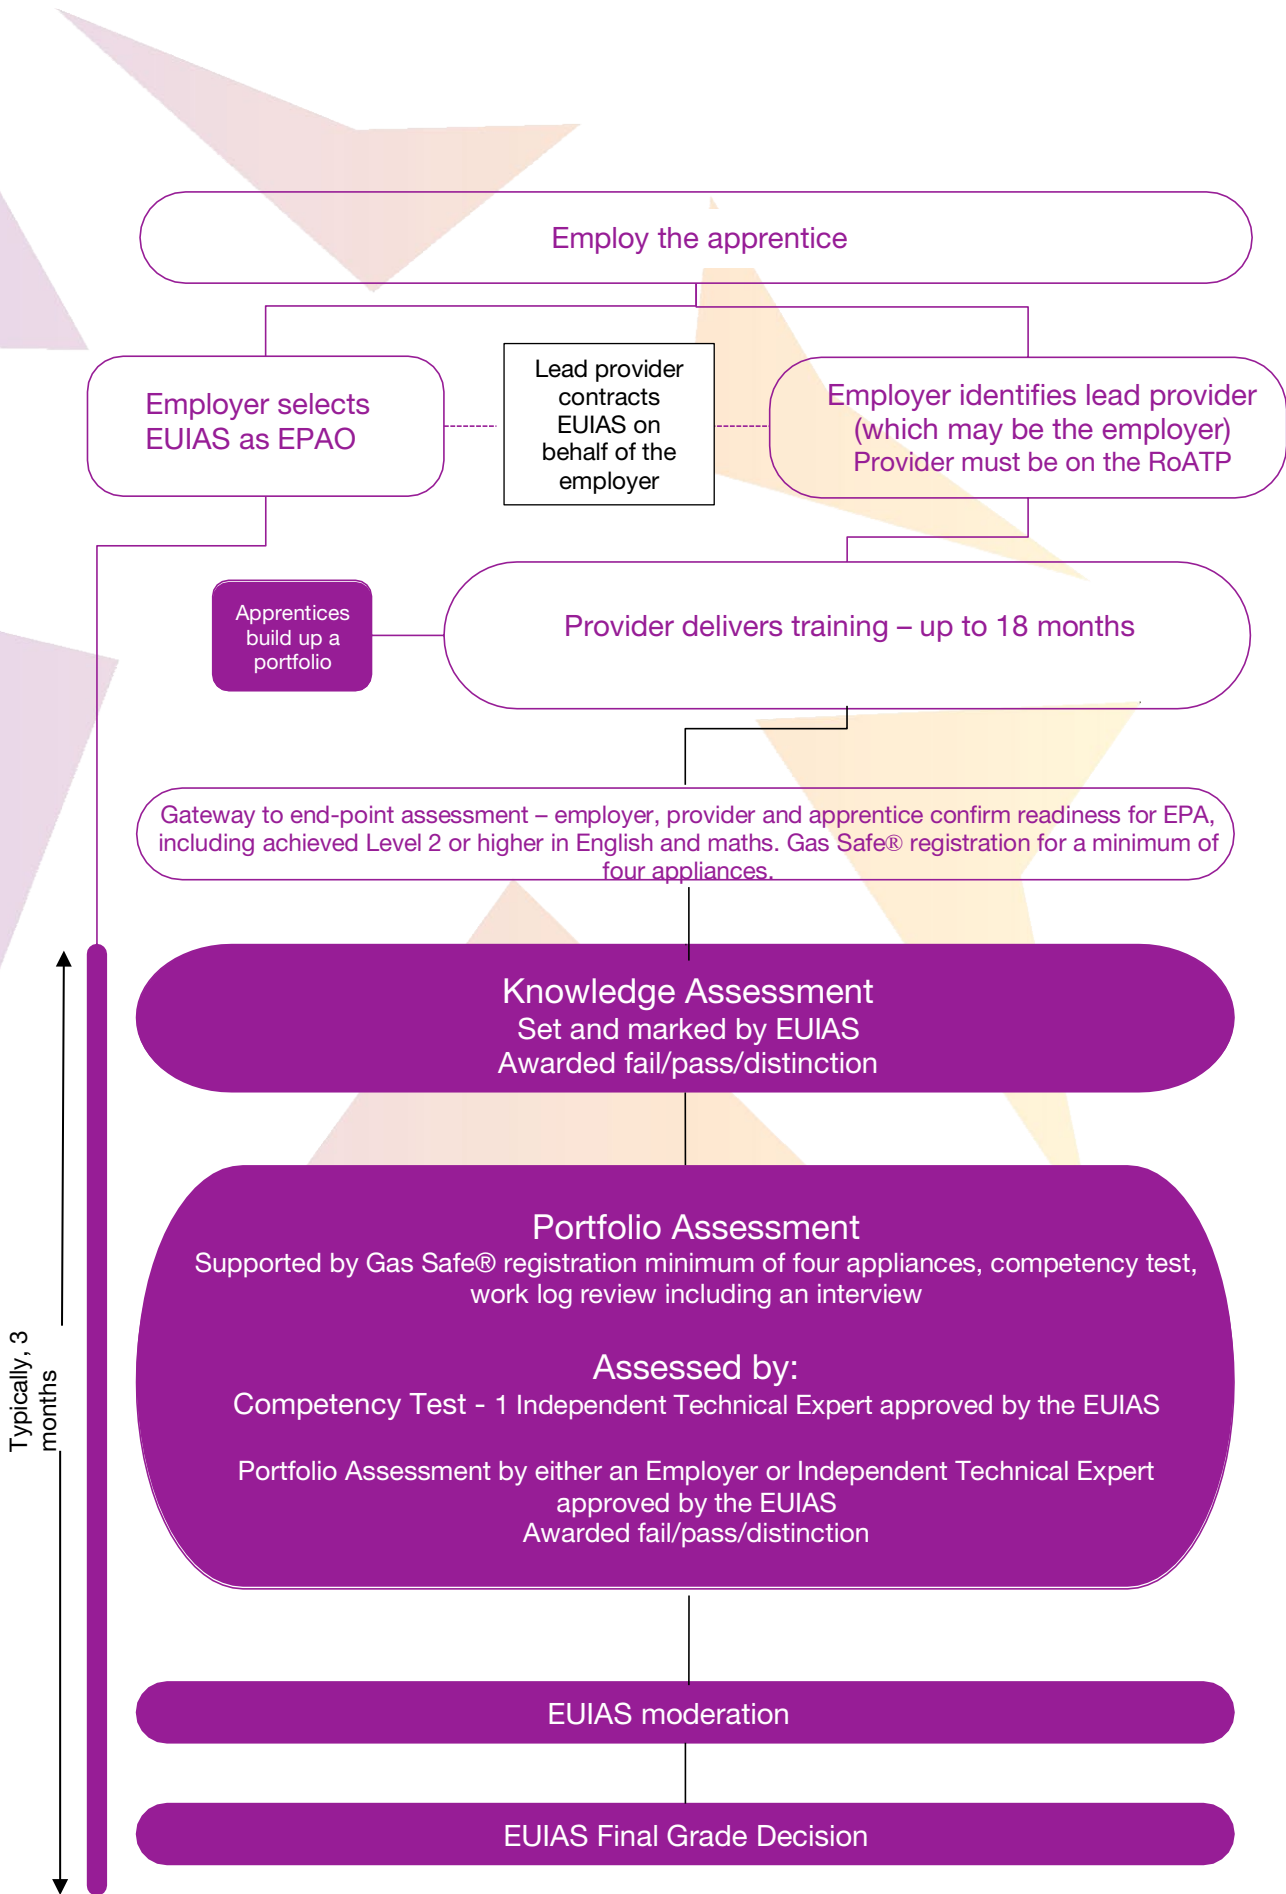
Employ the apprentice

Employer selects EUIAS as EPAO

Lead provider contracts EUIAS on behalf of the employer

Employer identifies lead provider (which may be the employer)
Provider must be on the RoATP

Apprentices build up a portfolio

Provider delivers training – up to 18 months

Gateway to end-point assessment – employer, provider and apprentice confirm readiness for EPA, including achieved Level 2 or higher in English and maths. Gas Safe® registration for a minimum of four appliances.

Typically, 3 months

Knowledge Assessment
Set and marked by EUIAS
Awarded fail/pass/distinction

Portfolio Assessment
Supported by Gas Safe® registration minimum of four appliances, competency test, work log review including an interview

Assessed by:
Competency Test - 1 Independent Technical Expert approved by the EUIAS

Portfolio Assessment by either an Employer or Independent Technical Expert approved by the EUIAS
Awarded fail/pass/distinction

EUIAS moderation

EUIAS Final Grade Decision